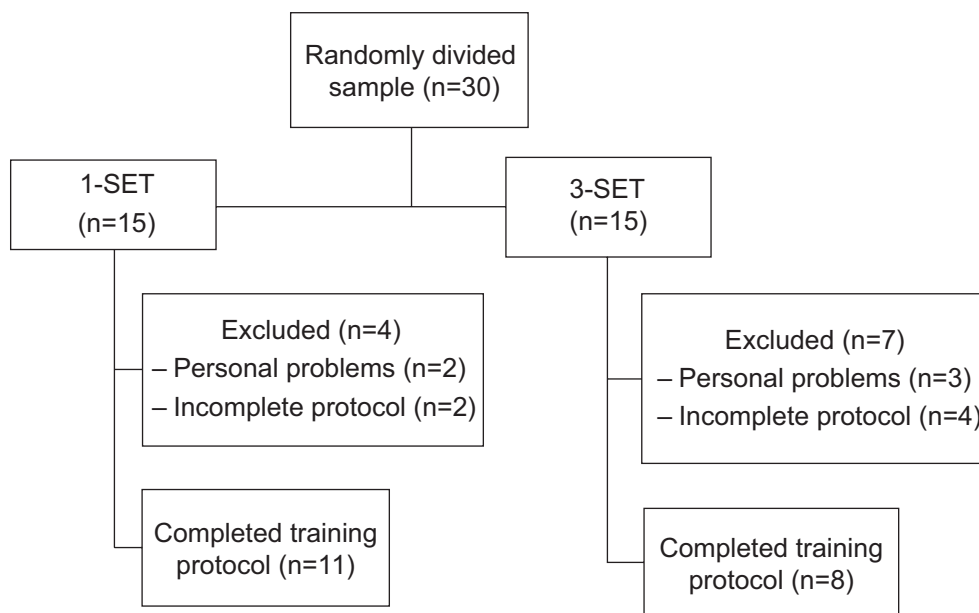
Randomly divided sample (n=30)

1-SET
(n=15)

3-SET
(n=15)

Excluded (n=4)
– Personal problems (n=2)
– Incomplete protocol (n=2)

Excluded (n=7)
– Personal problems (n=3)
– Incomplete protocol (n=4)

Completed training protocol (n=11)

Completed training protocol (n=8)